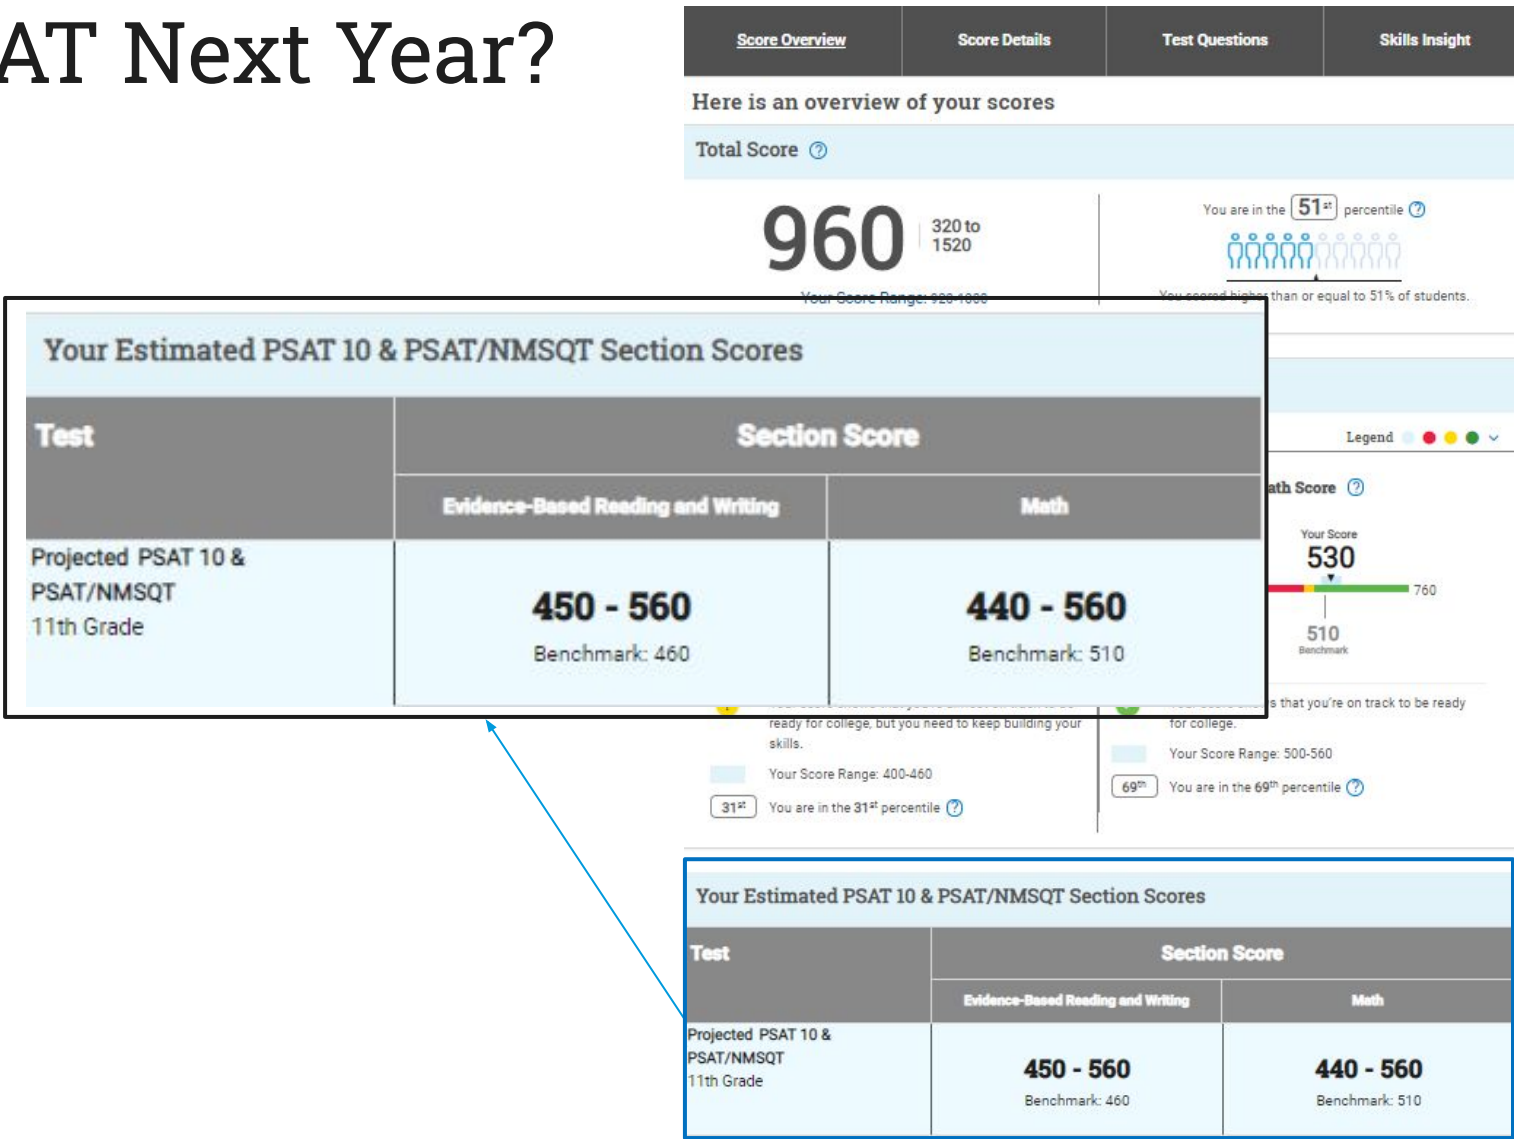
AT Next Year?

Score Overview | Score Details | Test Questions | Skills Insight

Here is an overview of your scores

Total Score

960 320 to 1520

Your Score Range: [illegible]

You are in the 51st percentile

You scored higher than or equal to 51% of students.

Your Estimated PSAT 10 & PSAT/NMSQT Section Scores

| Test | Section Score | |
|---|---|---|
| | Evidence-Based Reading and Writing | Math |
| Projected PSAT 10 & PSAT/NMSQT 11th Grade | 450 - 560 Benchmark: 460 | 440 - 560 Benchmark: 510 |

Legend

ath Score

Your Score
530
760
510
Benchmark

ready for college, but you need to keep building your skills.

Your Score Range: 400-460

31st You are in the 31st percentile

s that you're on track to be ready for college.

Your Score Range: 500-560

69th You are in the 69th percentile

Your Estimated PSAT 10 & PSAT/NMSQT Section Scores

| Test | Section Score | |
|---|---|---|
| | Evidence-Based Reading and Writing | Math |
| Projected PSAT 10 & PSAT/NMSQT 11th Grade | 450 - 560 Benchmark: 460 | 440 - 560 Benchmark: 510 |